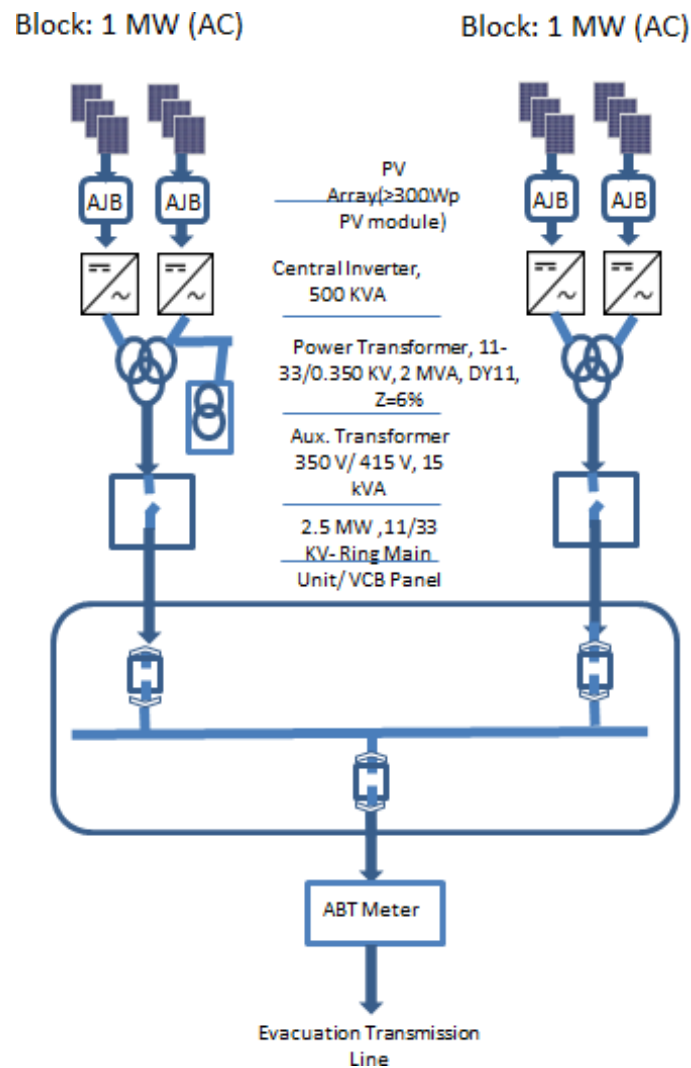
Block: 1 MW (AC)

Block: 1 MW (AC)

AJB AJB

AJB AJB

PV Array(≥300Wp PV module)

Central Inverter, 500 KVA

Power Transformer, 11-33/0.350 KV, 2 MVA, DY11, Z=6%

Aux. Transformer 350 V/ 415 V, 15 kVA

2.5 MW ,11/33 KV- Ring Main Unit/ VCB Panel

ABT Meter

Evacuation Transmission Line